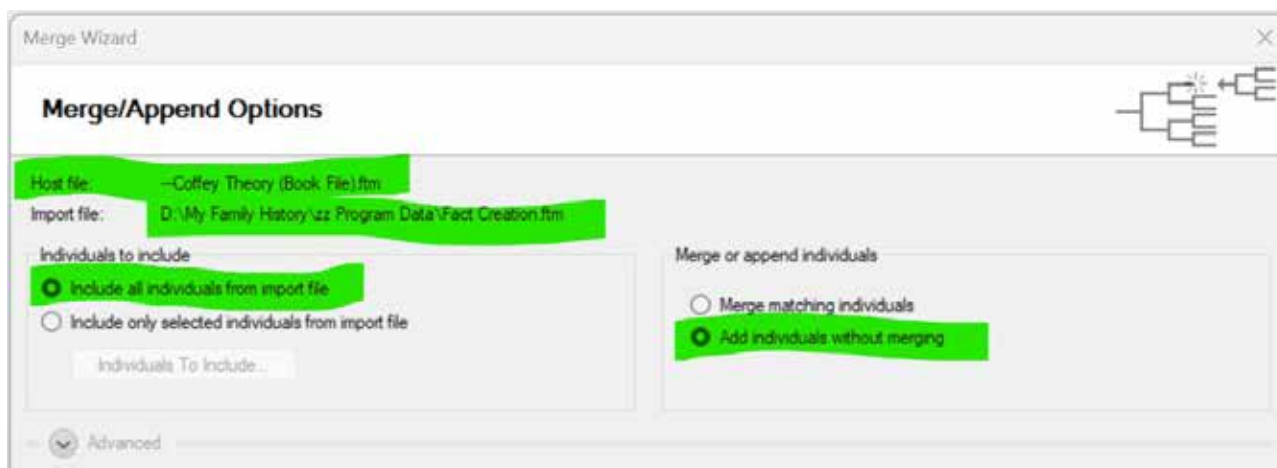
Merge Wizard

Merge/Append Options

Host file: --Coffey Theory (Book File).ftm

Import file: D:\My Family History\zz Program Data\Fact Creation.ftm

Individuals to include

Include all individuals from import file

Include only selected individuals from import file

Individuals To Include...

Merge or append individuals

Merge matching individuals

Add individuals without merging

Advanced